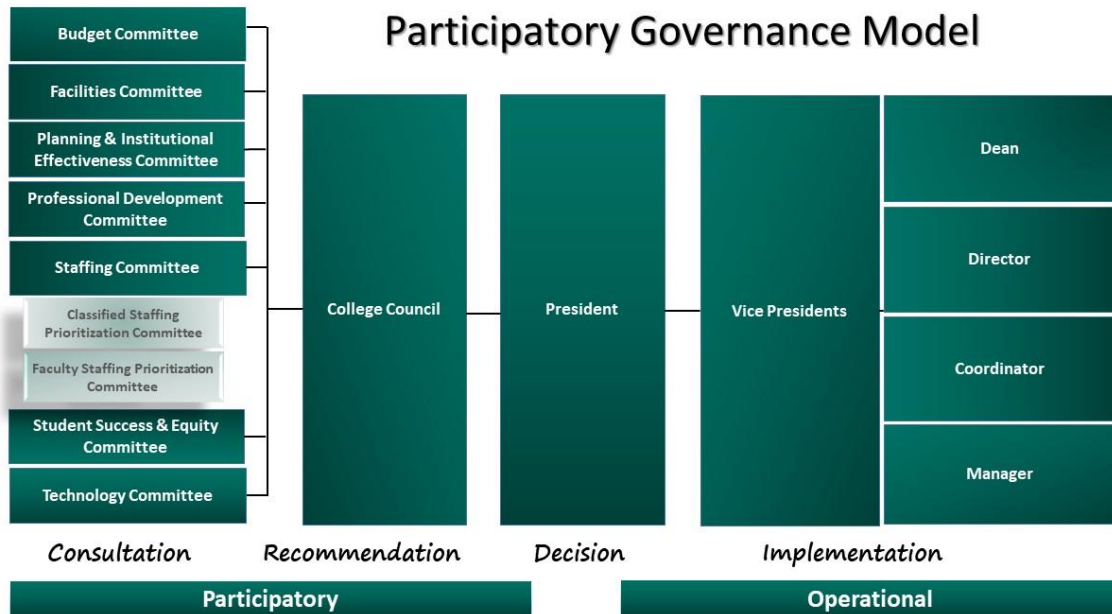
Participatory Governance Model

Budget Committee

Facilities Committee

Planning & Institutional Effectiveness Committee

Professional Development Committee

Staffing Committee

Classified Staffing Prioritization Committee

Faculty Staffing Prioritization Committee

Student Success & Equity Committee

Technology Committee

College Council

President

Vice Presidents

Dean

Director

Coordinator

Manager

Consultation

Recommendation

Decision

Implementation

Participatory

Operational